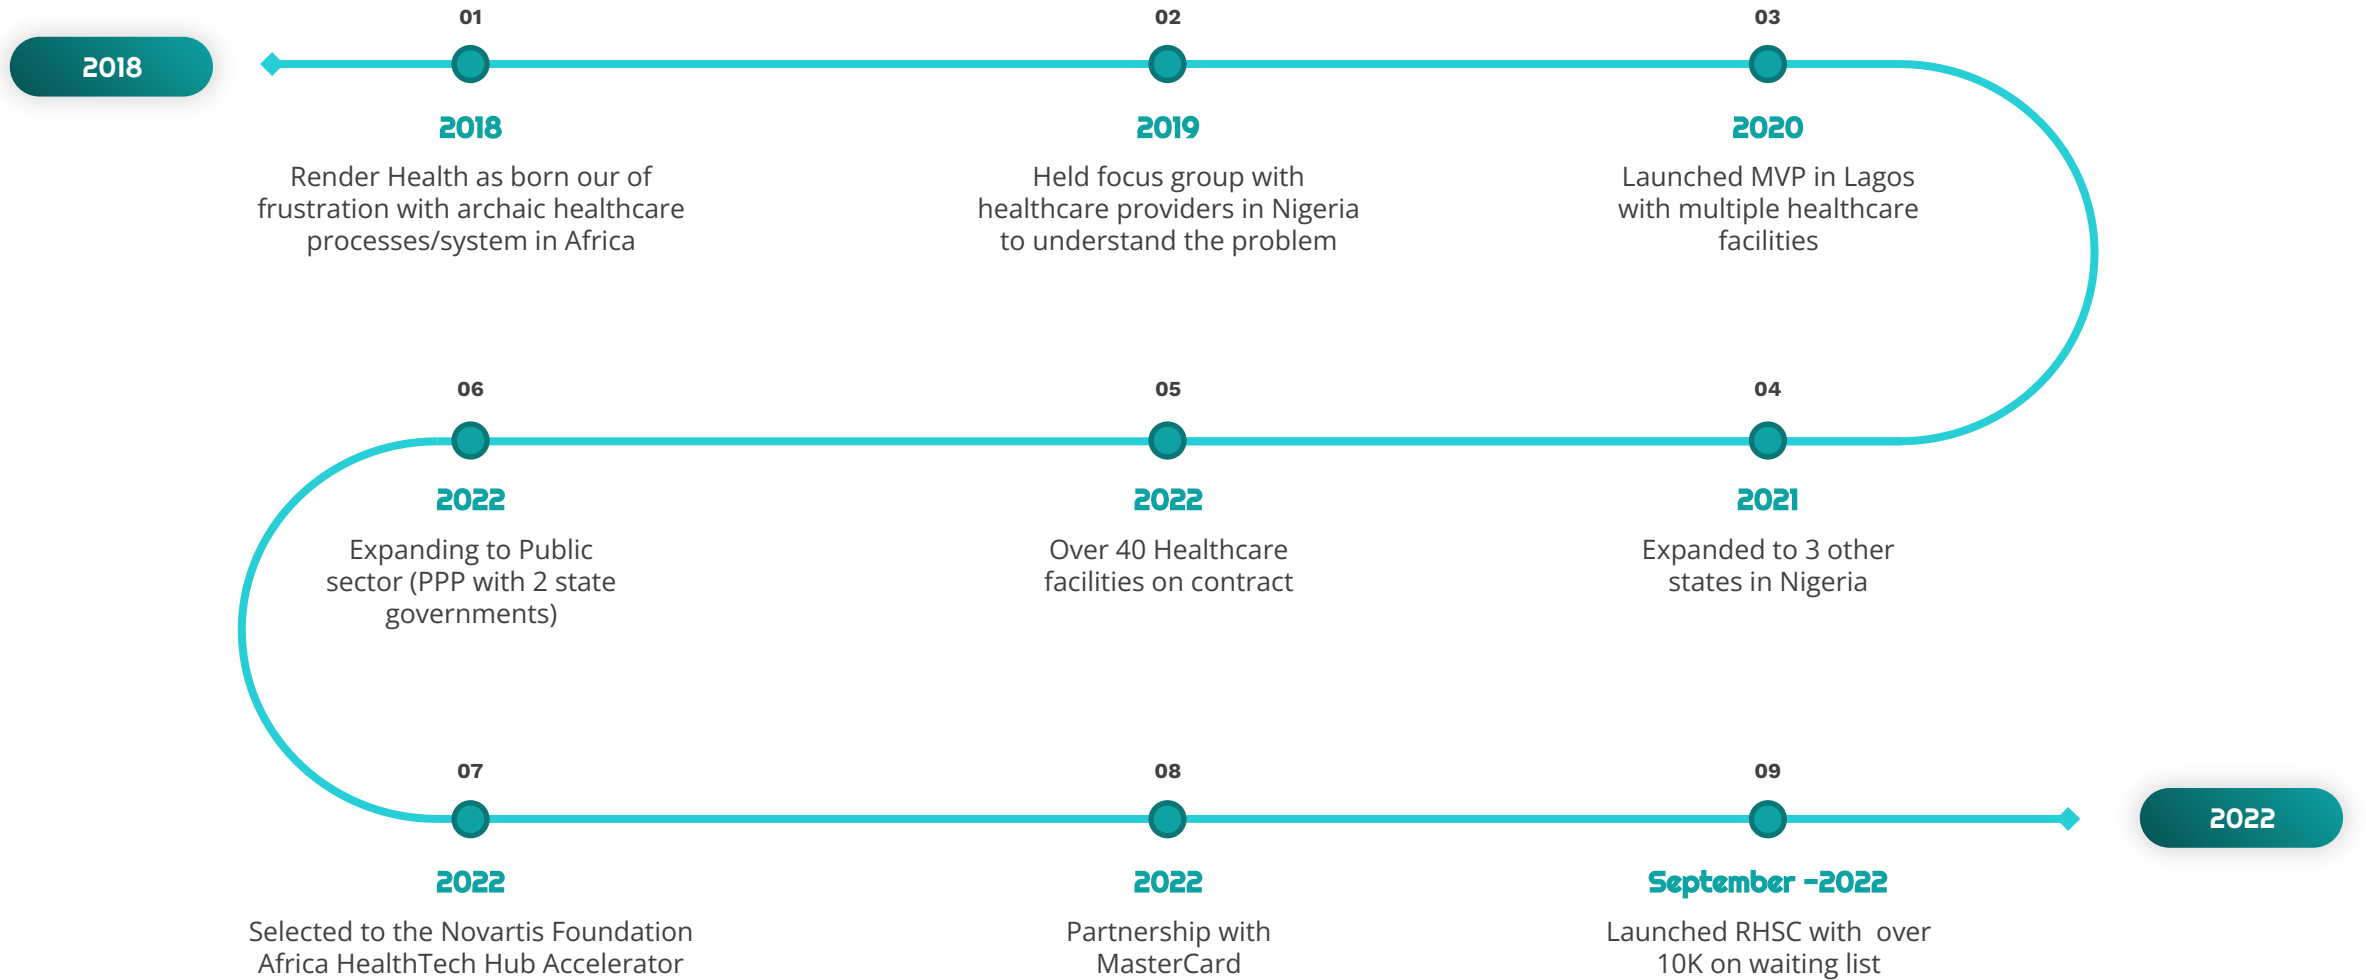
2018

01

2018

Render Health as born our of frustration with archaic healthcare processes/system in Africa

02

2019

Held focus group with healthcare providers in Nigeria to understand the problem

03

2020

Launched MVP in Lagos with multiple healthcare facilities

04

2021

Expanded to 3 other states in Nigeria

05

2022

Over 40 Healthcare facilities on contract

06

2022

Expanding to Public sector (PPP with 2 state governments)

07

2022

Selected to the Novartis Foundation Africa HealthTech Hub Accelerator

08

2022

Partnership with MasterCard

09

September -2022

Launched RHSC with over 10K on waiting list

2022